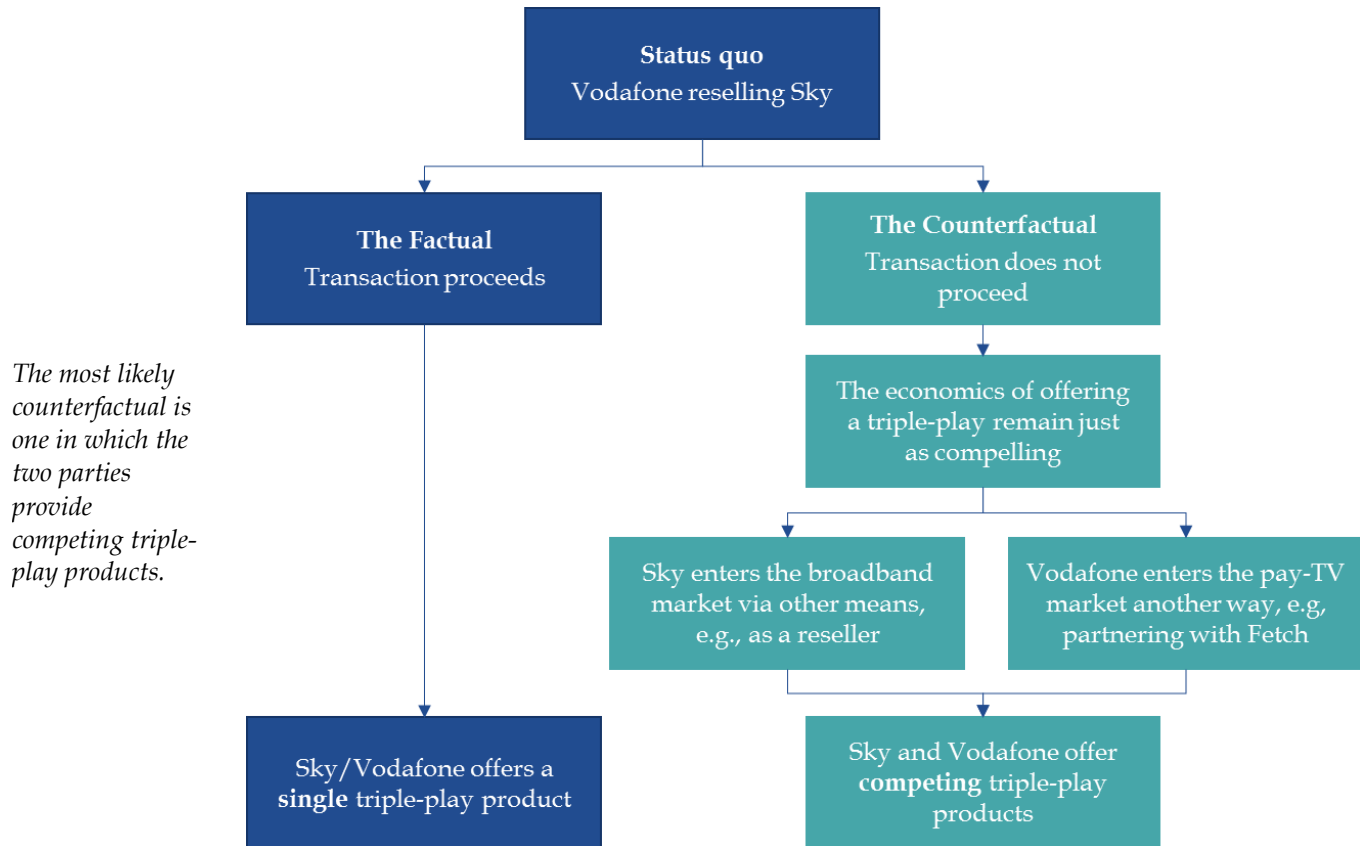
**Status quo**
Vodafone reselling Sky

**The Factual**
Transaction proceeds

**The Counterfactual**
Transaction does not proceed

*The most likely counterfactual is one in which the two parties provide competing triple-play products.*

The economics of offering a triple-play remain just as compelling

Sky enters the broadband market via other means, e.g., as a reseller

Vodafone enters the pay-TV market another way, e.g, partnering with Fetch

Sky/Vodafone offers a **single** triple-play product

Sky and Vodafone offer **competing** triple-play products